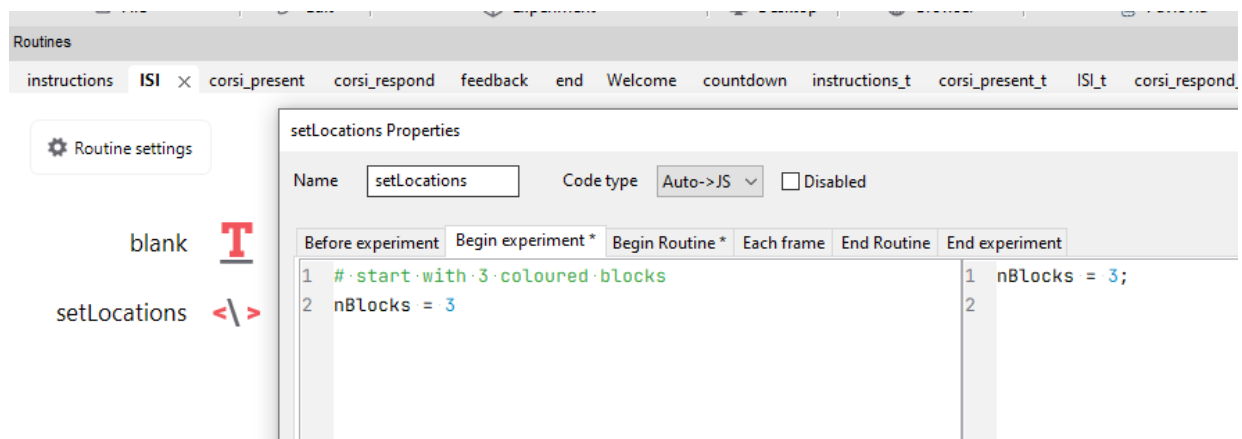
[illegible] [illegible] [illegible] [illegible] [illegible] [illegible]

Routines

instructions ISI × corsi_present corsi_respond feedback end Welcome countdown instructions_t corsi_present_t ISI_t corsi_respond_

Routine settings

blank

setLocations

setLocations Properties

Name setLocations Code type Auto->JS Disabled

Before experiment Begin experiment * Begin Routine * Each frame End Routine End experiment

1 # start with 3 coloured blocks
2 nBlocks = 3

1 nBlocks = 3;
2